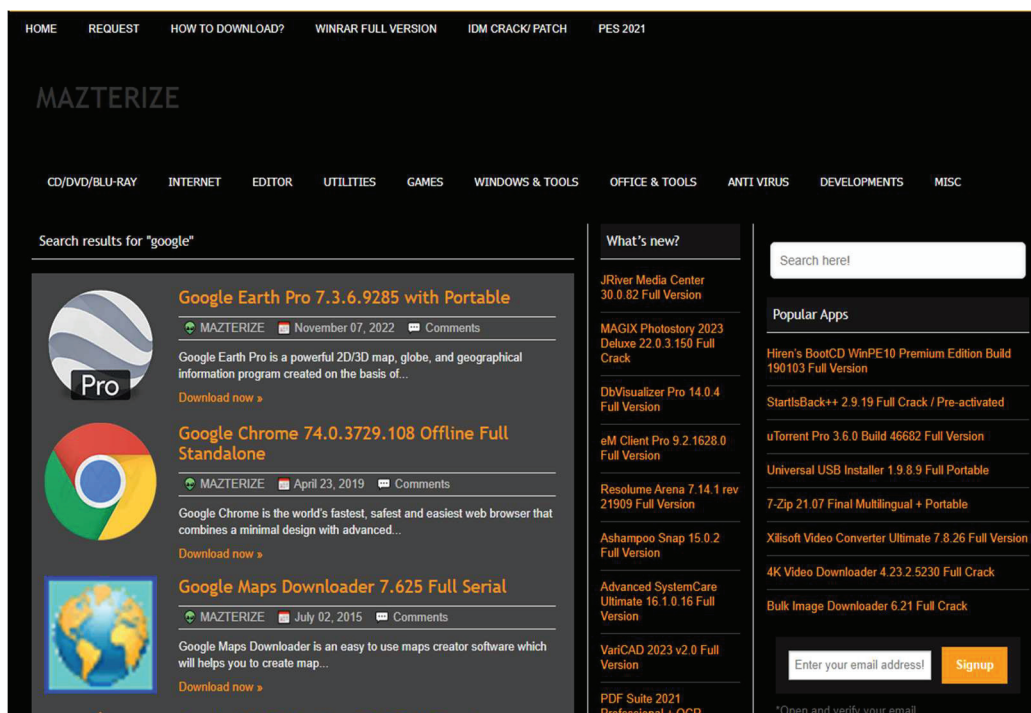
HOME REQUEST HOW TO DOWNLOAD? WINRAR FULL VERSION IDM CRACK/ PATCH PES 2021

MAZTERIZE

CD/DVD/BLU-RAY INTERNET EDITOR UTILITIES GAMES WINDOWS & TOOLS OFFICE & TOOLS ANTI VIRUS DEVELOPMENTS MISC

Search results for "google"

Pro

Google Earth Pro 7.3.6.9285 with Portable

MAZTERIZE November 07, 2022 Comments

Google Earth Pro is a powerful 2D/3D map, globe, and geographical information program created on the basis of...

Download now »

Google Chrome 74.0.3729.108 Offline Full Standalone

MAZTERIZE April 23, 2019 Comments

Google Chrome is the world's fastest, safest and easiest web browser that combines a minimal design with advanced...

Download now »

Google Maps Downloader 7.625 Full Serial

MAZTERIZE July 02, 2015 Comments

Google Maps Downloader is an easy to use maps creator software which will helps you to create map...

Download now »

What's new?

JRiver Media Center 30.0.82 Full Version

MAGIX Photostory 2023 Deluxe 22.0.3.150 Full Crack

DbVisualizer Pro 14.0.4 Full Version

eM Client Pro 9.2.1628.0 Full Version

Resolume Arena 7.14.1 rev 21909 Full Version

Ashampoo Snap 15.0.2 Full Version

Advanced SystemCare Ultimate 16.1.0.16 Full Version

VariCAD 2023 v2.0 Full Version

PDF Suite 2021 Professional + OCR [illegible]

Search here!

Popular Apps

Hiren's BootCD WinPE10 Premium Edition Build 190103 Full Version

StartIsBack++ 2.9.19 Full Crack / Pre-activated

uTorrent Pro 3.6.0 Build 46682 Full Version

Universal USB Installer 1.9.8.9 Full Portable

7-Zip 21.07 Final Multilingual + Portable

Xilisoft Video Converter Ultimate 7.8.26 Full Version

4K Video Downloader 4.23.2.5230 Full Crack

Bulk Image Downloader 6.21 Full Crack

Enter your email address! Signup

*Open and verify your email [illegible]